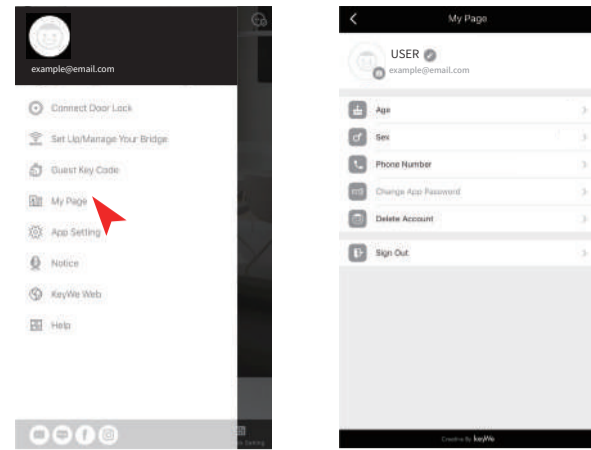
example@email.com

Connect Door Lock

Set Up/Manage Your Bridge

Guest Key Code

My Page

App Setting

Notice

KeyWe Web

Help

My Page

USER

example@email.com

Age

Sex

Phone Number

Change App Password

Delete Account

Sign Out

Created By KeyWe